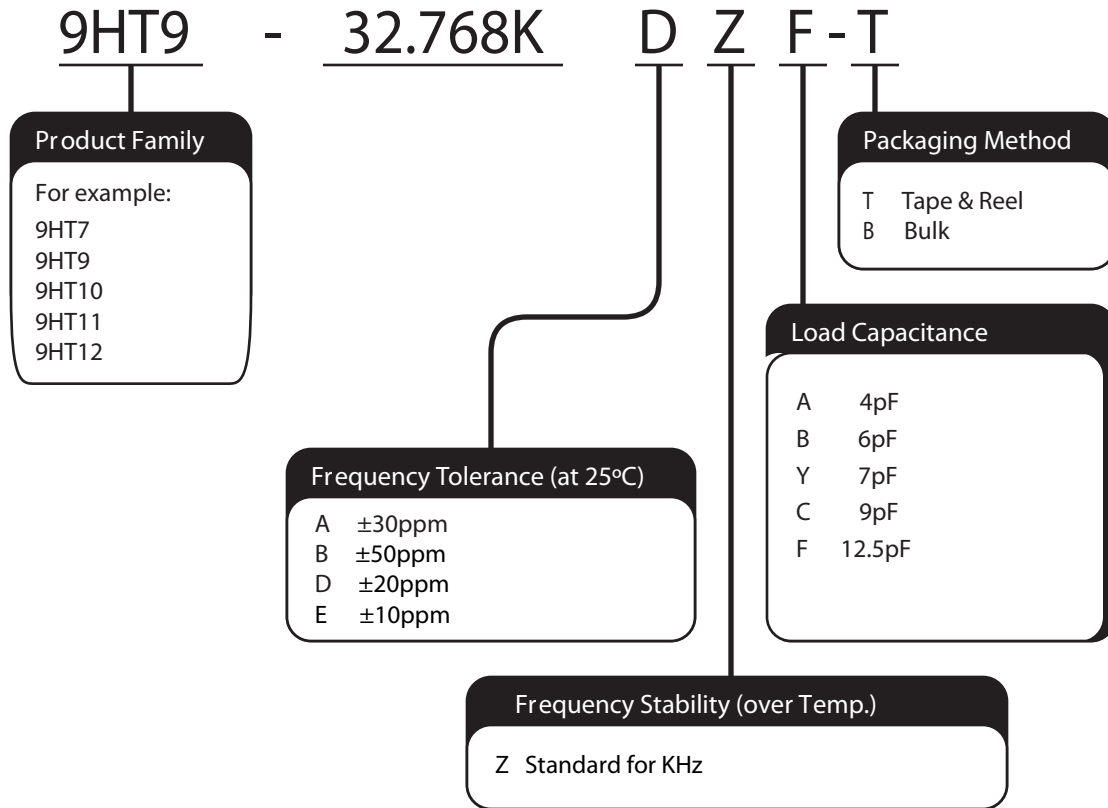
9HT9 - 32.768K D Z F - T

Product Family

For example:
9HT7
9HT9
9HT10
9HT11
9HT12

Packaging Method

T Tape & Reel
B Bulk

Load Capacitance

A 4pF
B 6pF
Y 7pF
C 9pF
F 12.5pF

Frequency Tolerance (at 25ºC)

A ±30ppm
B ±50ppm
D ±20ppm
E ±10ppm

Frequency Stability (over Temp.)

Z Standard for KHz